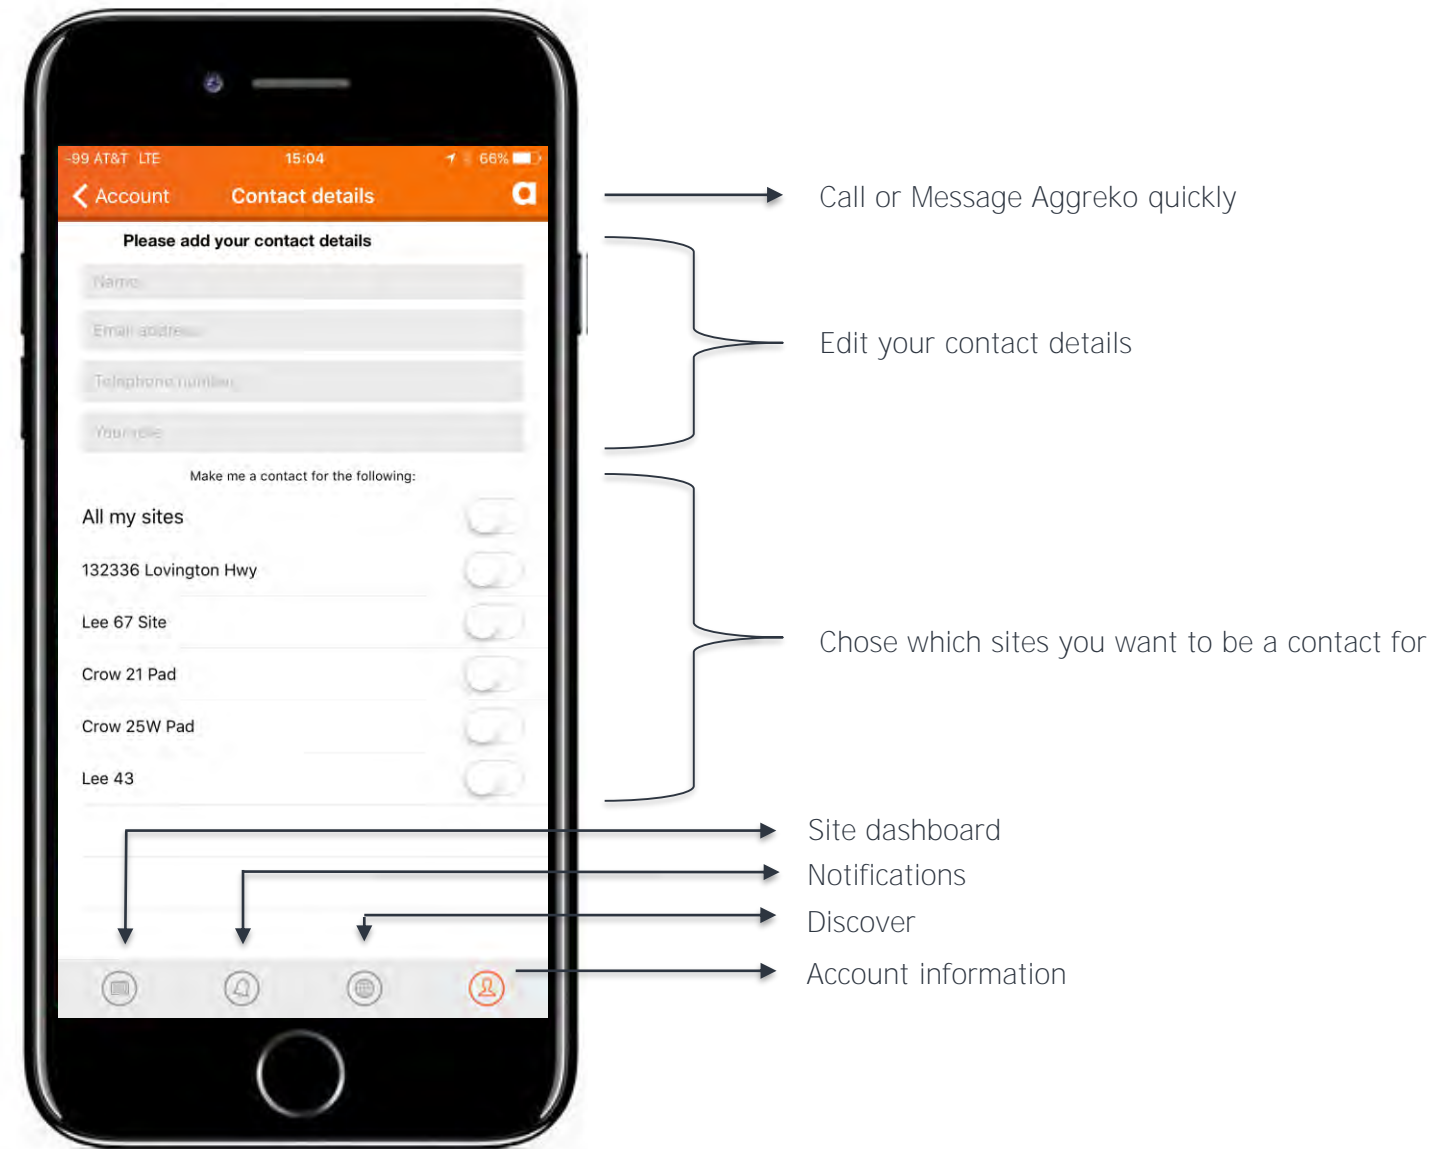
-99 AT&T LTE 15:04 66%

Account Contact details

Please add your contact details

Name

Email address

Telephone number

Your role

Make me a contact for the following:

All my sites

132336 Lovington Hwy

Lee 67 Site

Crow 21 Pad

Crow 25W Pad

Lee 43

Call or Message Aggreko quickly

Edit your contact details

Chose which sites you want to be a contact for

Site dashboard

Notifications

Discover

Account information